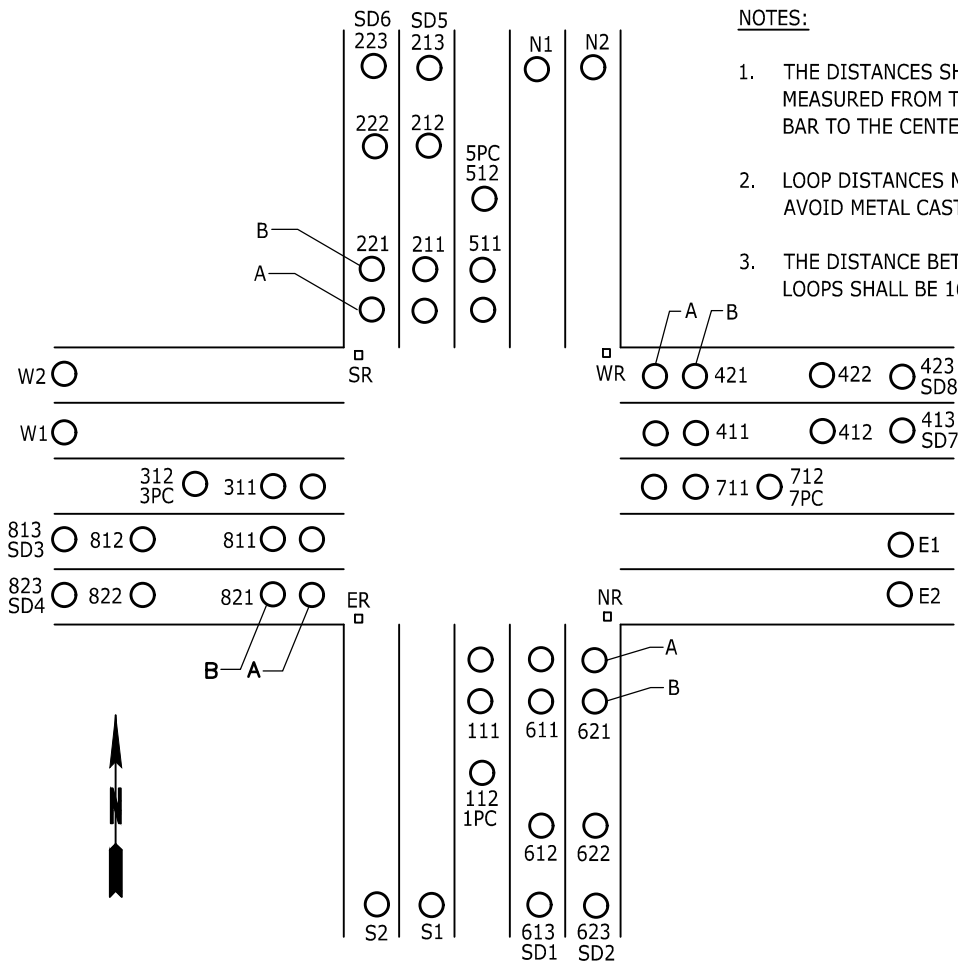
SD6
223

SD5
213

N1

N2

222

212

5PC
512

B

221

211

511

A

SR

WR

A

B

W2

421

422

423
SD8

W1

411

412

413
SD7

312
3PC

311

711

712
7PC

813
SD3

812

811

E1

823
SD4

822

821

E2

ER

NR

B

A

A

B

111

611

621

112
1PC

612

622

N

S2

S1

613
SD1

623
SD2

NOTES:

1. THE DISTANCES SH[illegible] MEASURED FROM T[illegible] BAR TO THE CENTE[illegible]

2. LOOP DISTANCES N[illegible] AVOID METAL CAST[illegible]

3. THE DISTANCE BET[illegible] LOOPS SHALL BE 1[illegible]